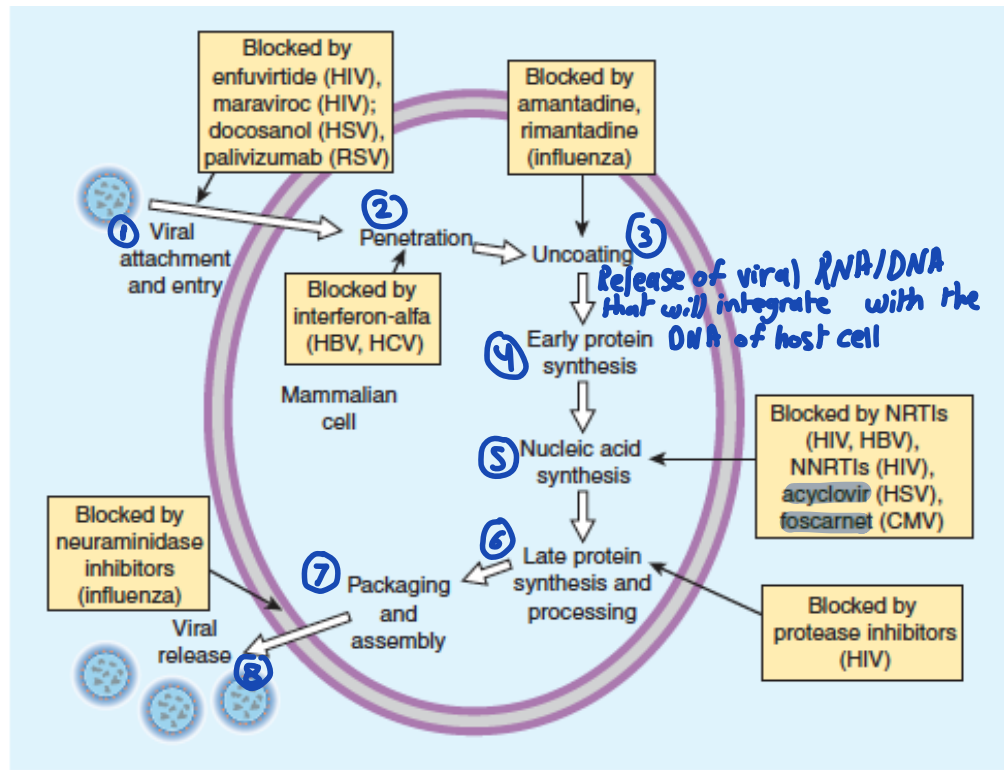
Blocked by enfuvirtide (HIV), maraviroc (HIV); docosanol (HSV), palivizumab (RSV)

Blocked by amantadine, rimantadine (influenza)

1 Viral attachment and entry

2 Penetration

Uncoating 3

Release of viral RNA/DNA that will integrate with the DNA of host cell

Blocked by interferon-alfa (HBV, HCV)

4 Early protein synthesis

Mammalian cell

Blocked by NRTIs (HIV, HBV), NNRTIs (HIV), acyclovir (HSV), foscarnet (CMV)

5 Nucleic acid synthesis

Blocked by neuraminidase inhibitors (influenza)

6 Late protein synthesis and processing

7 Packaging and assembly

Viral release 8

Blocked by protease inhibitors (HIV)